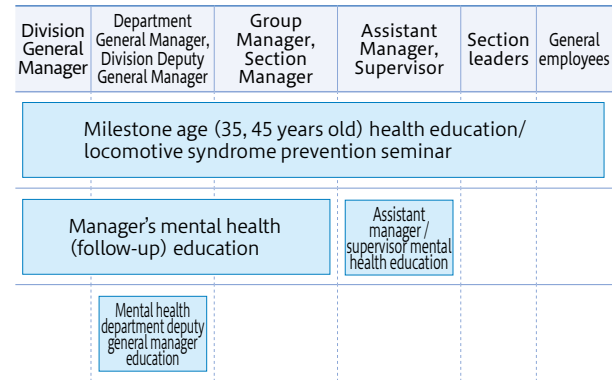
| Division General Manager | Department General Manager, Division Deputy General Manager | Group Manager, Section Manager | Assistant Manager, Supervisor | Section leaders | General employees |
|---|---|---|---|---|---|

Milestone age (35, 45 years old) health education/ locomotive syndrome prevention seminar

Manager's mental health (follow-up) education

Assistant manager / supervisor mental health education

Mental health department deputy general manager education